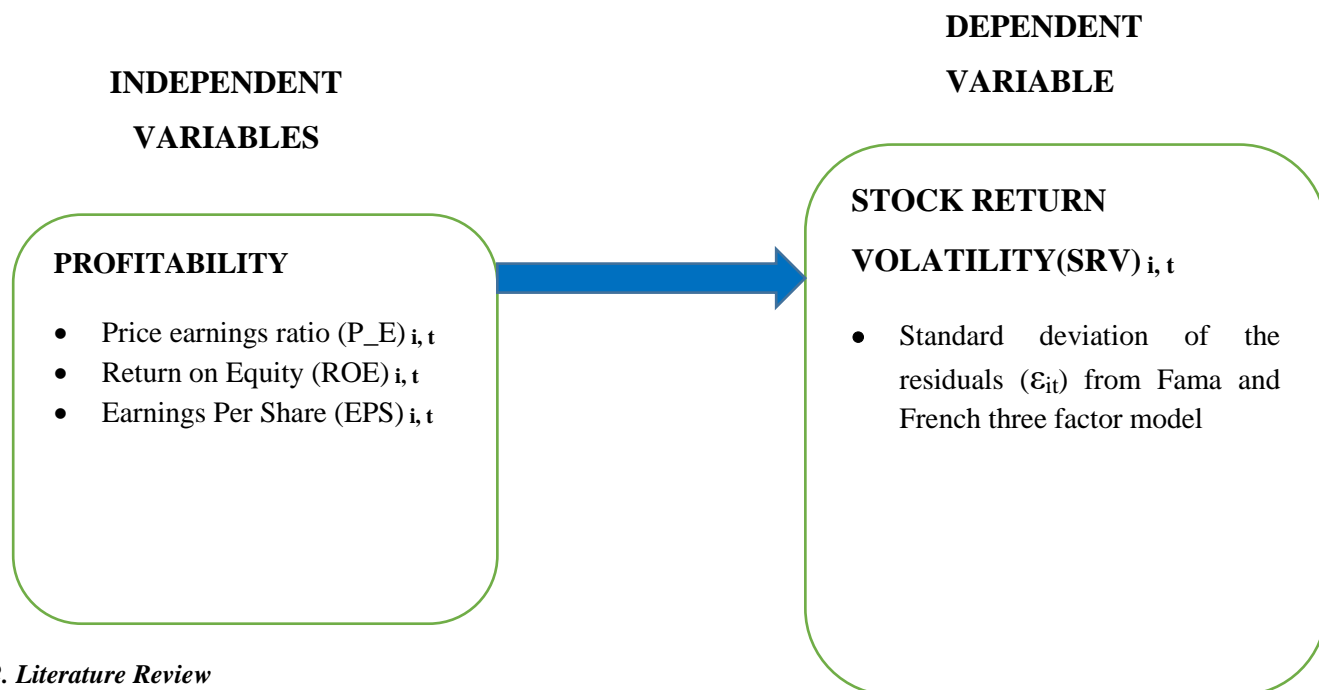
DEPENDENT

VARIABLE

INDEPENDENT

VARIABLES

STOCK RETURN

VOLATILITY(SRV) i, t

PROFITABILITY

- Price earnings ratio (P_E) i, t
- Return on Equity (ROE) i, t
- Earnings Per Share (EPS) i, t

- Standard deviation of the residuals ($\varepsilon_{it}$) from Fama and French three factor model

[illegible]. Literature Review